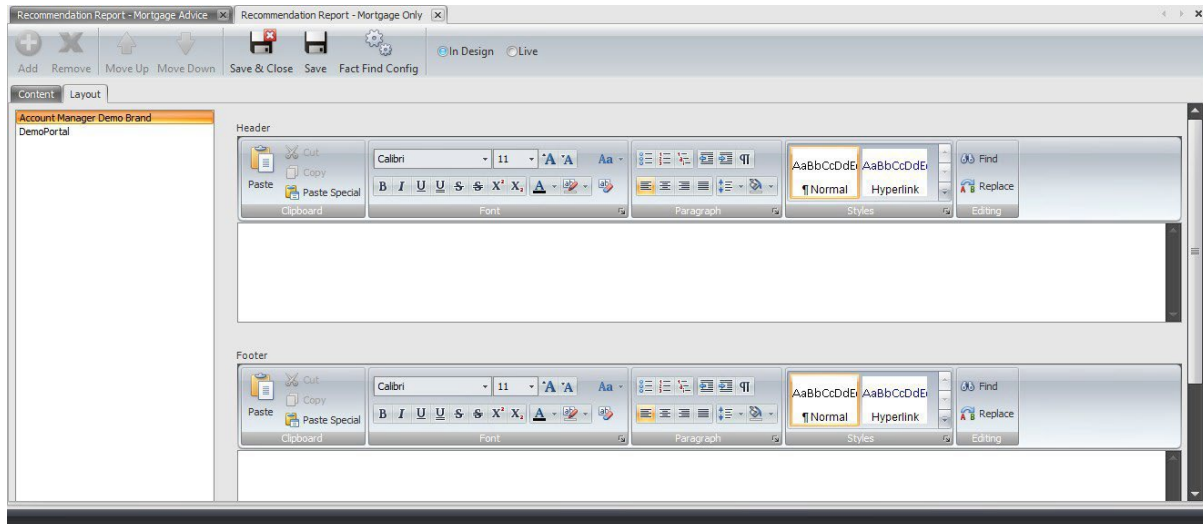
Recommendation Report - Mortgage Advice
Recommendation Report - Mortgage Only

Add Remove Move Up Move Down Save & Close Save Fact Find Config In Design Live

Content Layout

Account Manager Demo Brand
DemoPortal

Header

Paste Cut Copy Paste Special Clipboard
Calibri 11 Aa
B I U U S S X² X₂ A
Font
Paragraph
AaBbCcDdE AaBbCcDdE
¶Normal Hyperlink
Styles
Find Replace
Editing

Footer

Paste Cut Copy Paste Special Clipboard
Calibri 11 Aa
B I U U S S X² X₂ A
Font
Paragraph
AaBbCcDdE AaBbCcDdE
¶Normal Hyperlink
Styles
Find Replace
Editing